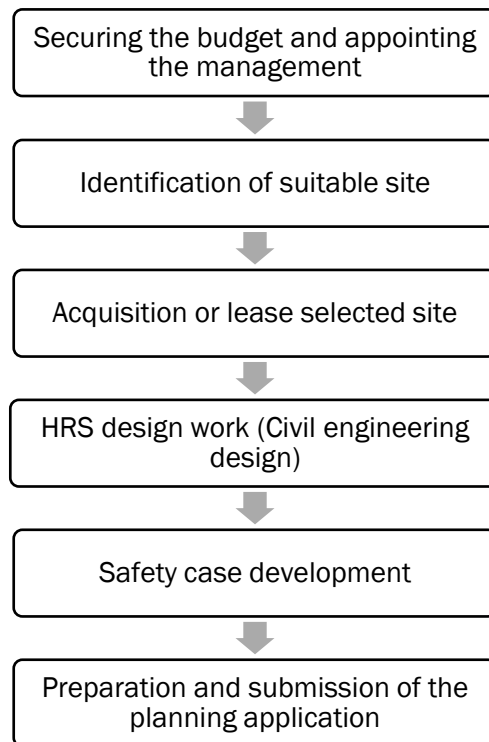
Securing the budget and appointing the management

Identification of suitable site

Acquisition or lease selected site

HRS design work (Civil engineering design)

Safety case development

Preparation and submission of the planning application